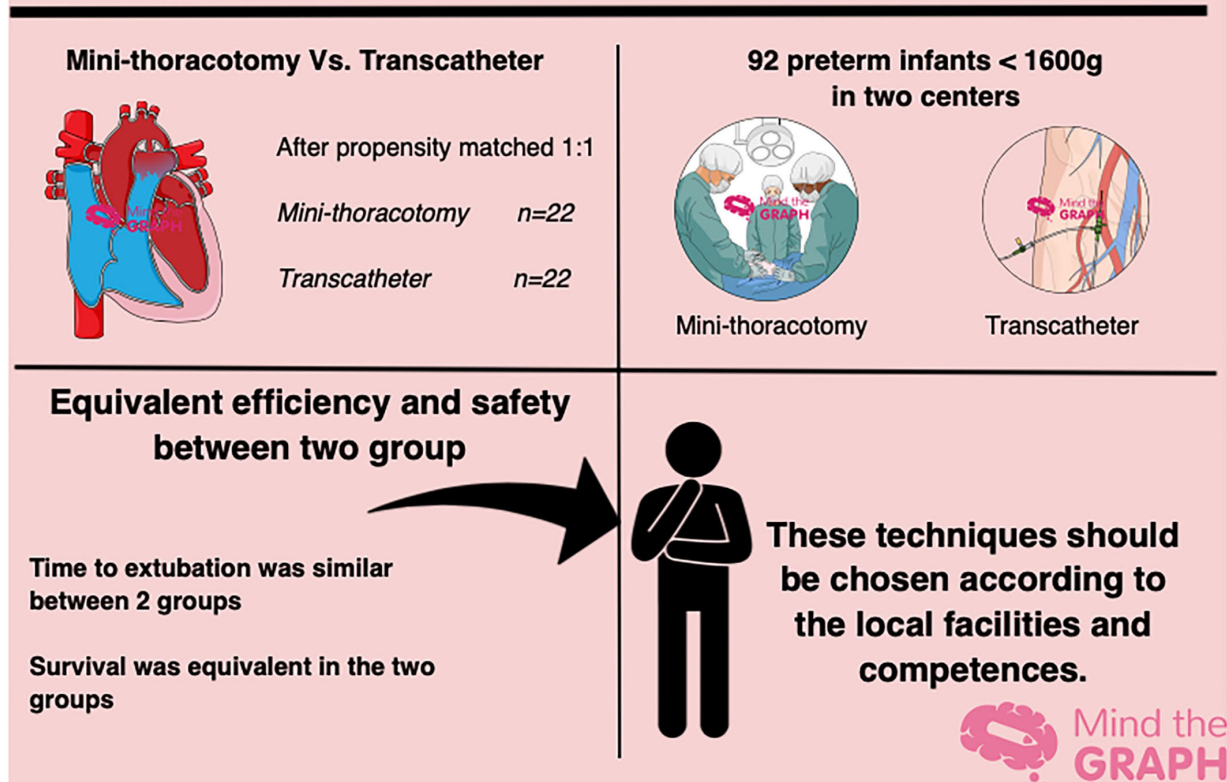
Mini-thoracotomy Vs. Transcatheter

Mind the GRAPH

After propensity matched 1:1

Mini-thoracotomy n=22

Transcatheter n=22

92 preterm infants < 1600g in two centers

Mind the GRAPH

Mind the GRAPH

Mini-thoracotomy

Transcatheter

Equivalent efficiency and safety between two group

Time to extubation was similar between 2 groups

Survival was equivalent in the two groups

These techniques should be chosen according to the local facilities and competences.

Mind the GRAPH